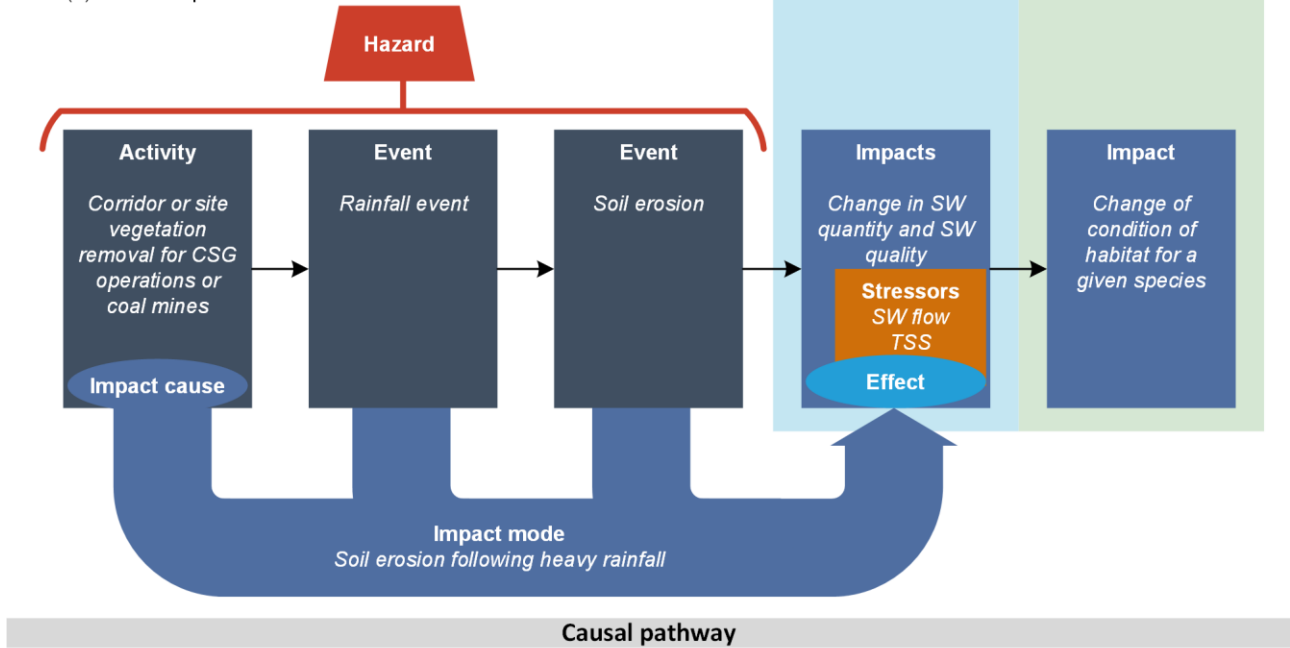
Hazard

Activity
Corridor or site vegetation removal for CSG operations or coal mines
Impact cause

Event
Rainfall event

Event
Soil erosion

Impacts
Change in SW quantity and SW quality
Stressors
SW flow
TSS
Effect

Impact
Change of condition of habitat for a given species

Impact mode
Soil erosion following heavy rainfall

Causal pathway